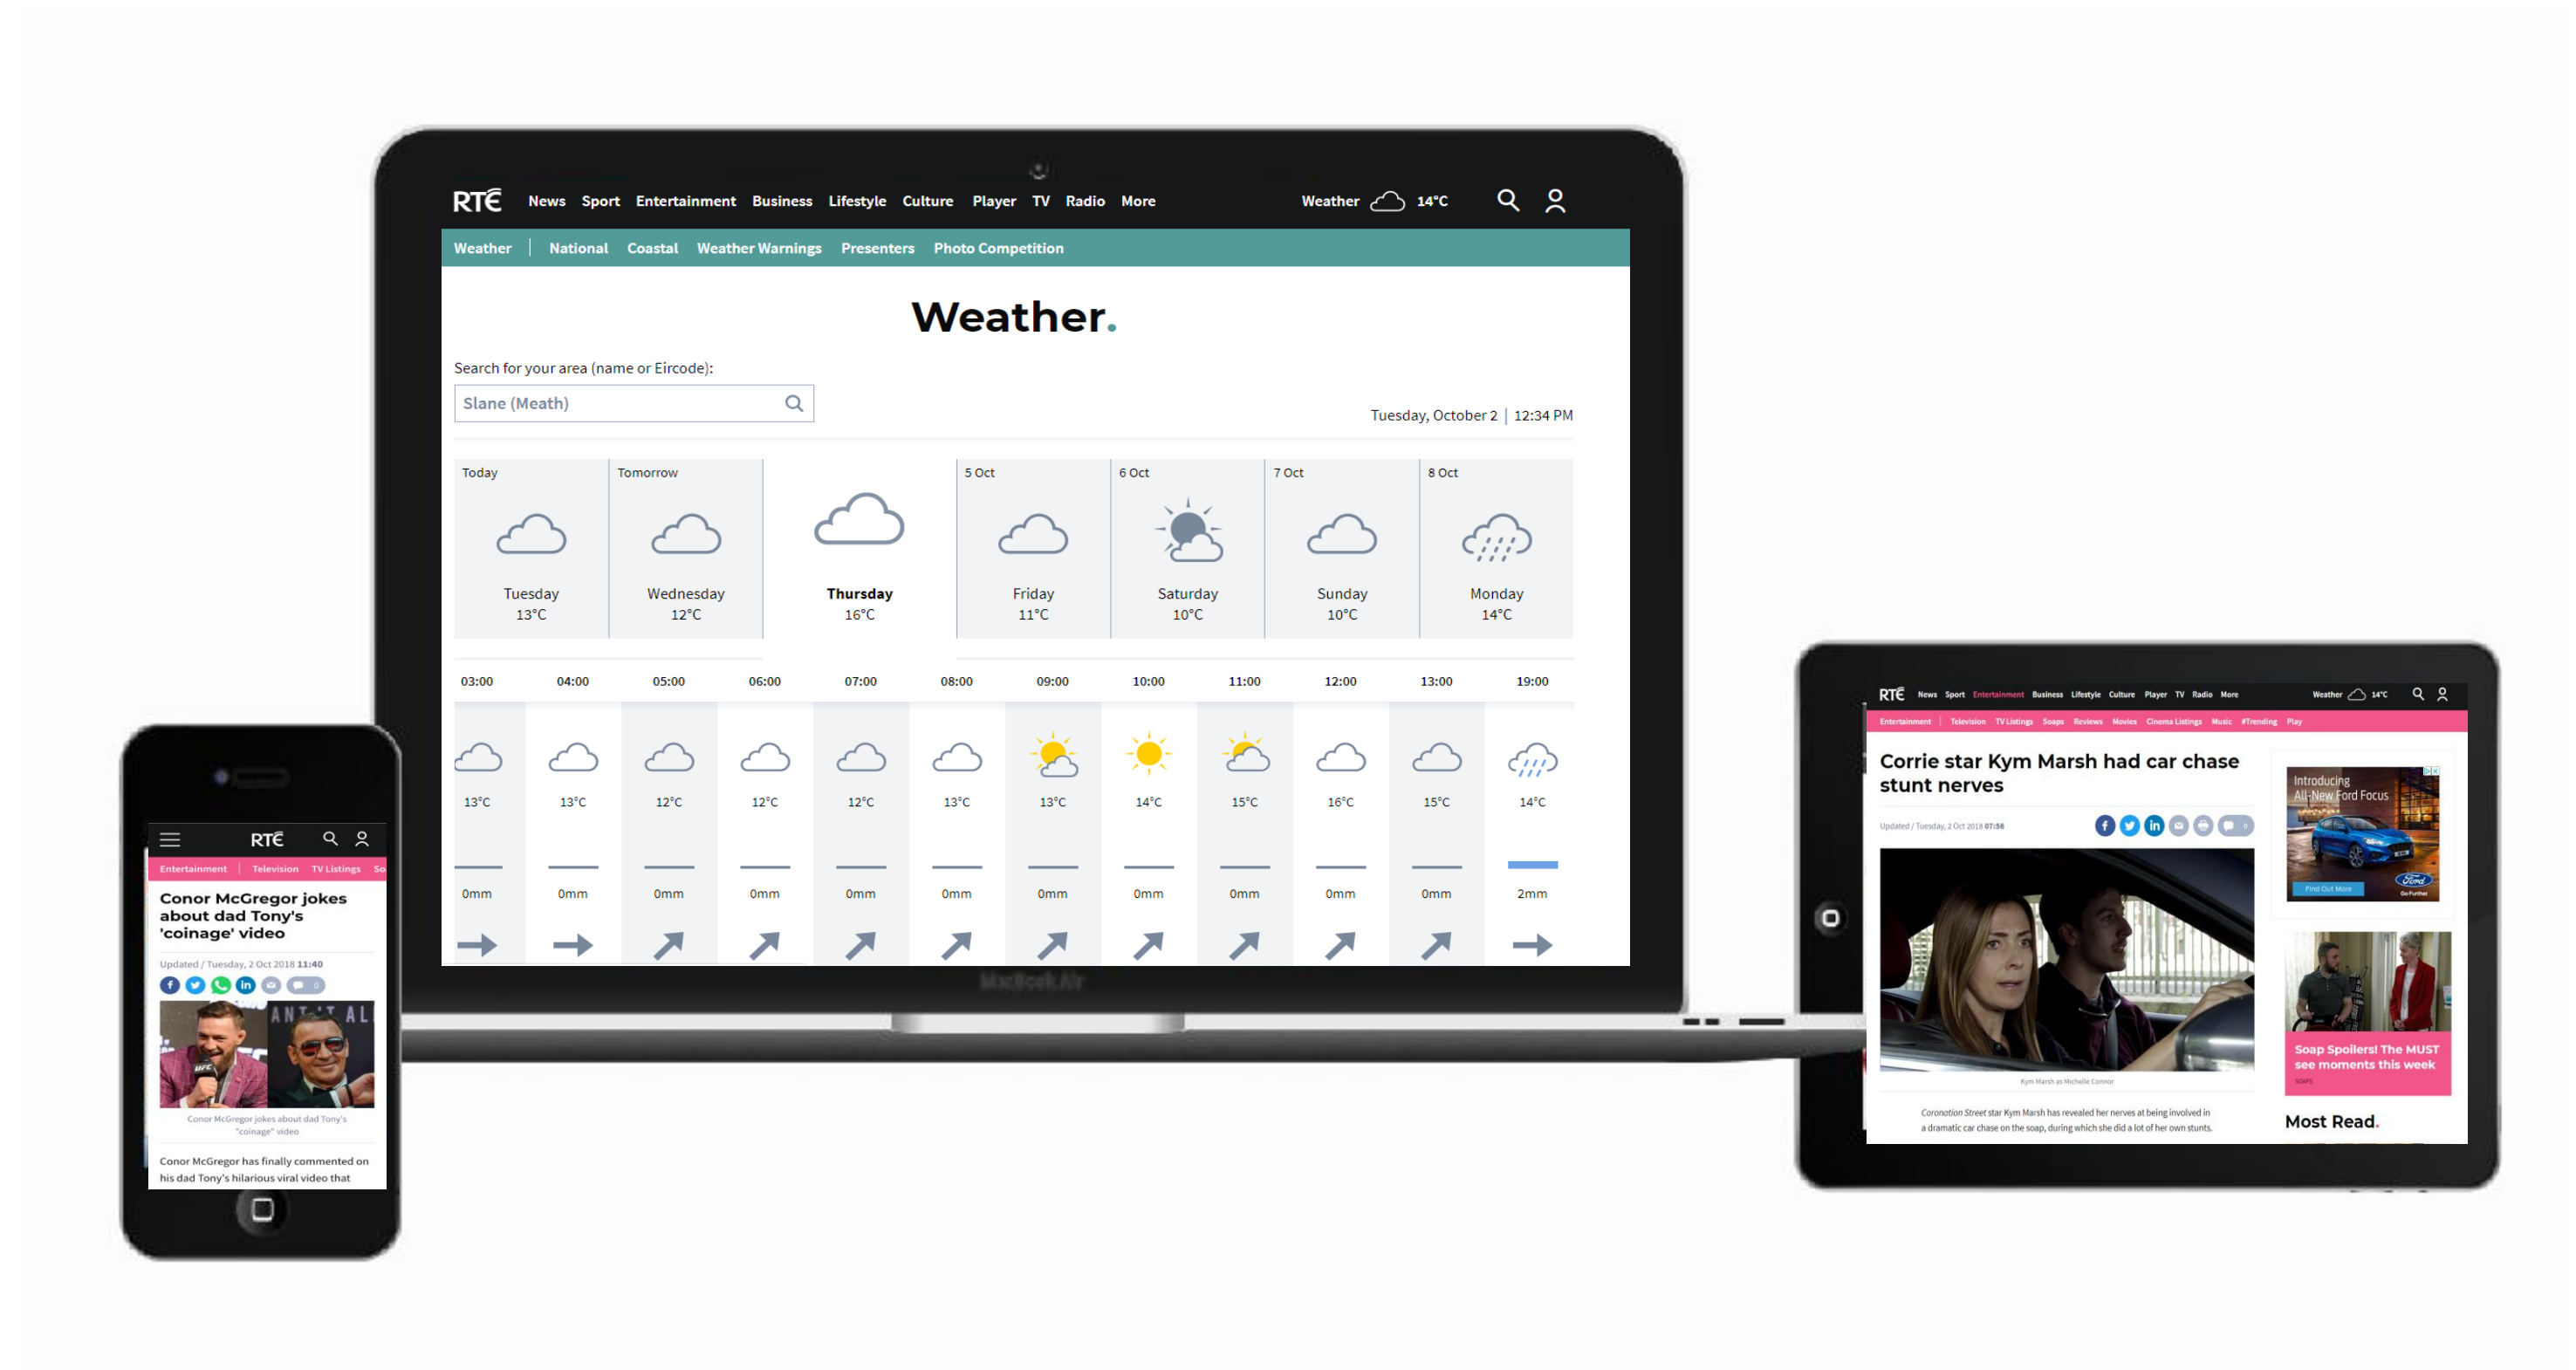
RTÉ News Sport Entertainment Business Lifestyle Culture Player TV Radio More Weather 14°C

Weather | National Coastal Weather Warnings Presenters Photo Competition

Weather.

Search for your area (name or Eircode):

Slane (Meath)

Tuesday, October 2 | 12:34 PM

| Today | Tomorrow | | 5 Oct | 6 Oct | 7 Oct | 8 Oct |
|---|---|---|---|---|---|---|
| Tuesday 13°C | Wednesday 12°C | Thursday 16°C | Friday 11°C | Saturday 10°C | Sunday 10°C | Monday 14°C |

| 03:00 | 04:00 | 05:00 | 06:00 | 07:00 | 08:00 | 09:00 | 10:00 | 11:00 | 12:00 | 13:00 | 19:00 |
|---|---|---|---|---|---|---|---|---|---|---|---|
| 13°C | 13°C | 12°C | 12°C | 12°C | 13°C | 13°C | 14°C | 15°C | 16°C | 15°C | 14°C |
| 0mm | 0mm | 0mm | 0mm | 0mm | 0mm | 0mm | 0mm | 0mm | 0mm | 0mm | 2mm |

RTÉ

Entertainment | Television TV Listings So

Conor McGregor jokes about dad Tony's 'coinage' video

Updated / Tuesday, 2 Oct 2018 11:40

Conor McGregor jokes about dad Tony's "coinage" video

Conor McGregor has finally commented on his dad Tony's hilarious viral video that

RTÉ News Sport Entertainment Business Lifestyle Culture Player TV Radio More Weather 14°C

Entertainment | Television TV Listings Soaps Reviews Movies Cinema Listings Music #Trending Play

Corrie star Kym Marsh had car chase stunt nerves

Updated / Tuesday, 2 Oct 2018 07:56

Kym Marsh as Michelle Connor

Coronation Street star Kym Marsh has revealed her nerves at being involved in a dramatic car chase on the soap, during which she did a lot of her own stunts.

Introducing All-New Ford Focus

Find Out More

Ford

Soap Spoilers! The MUST see moments this week

Most Read.